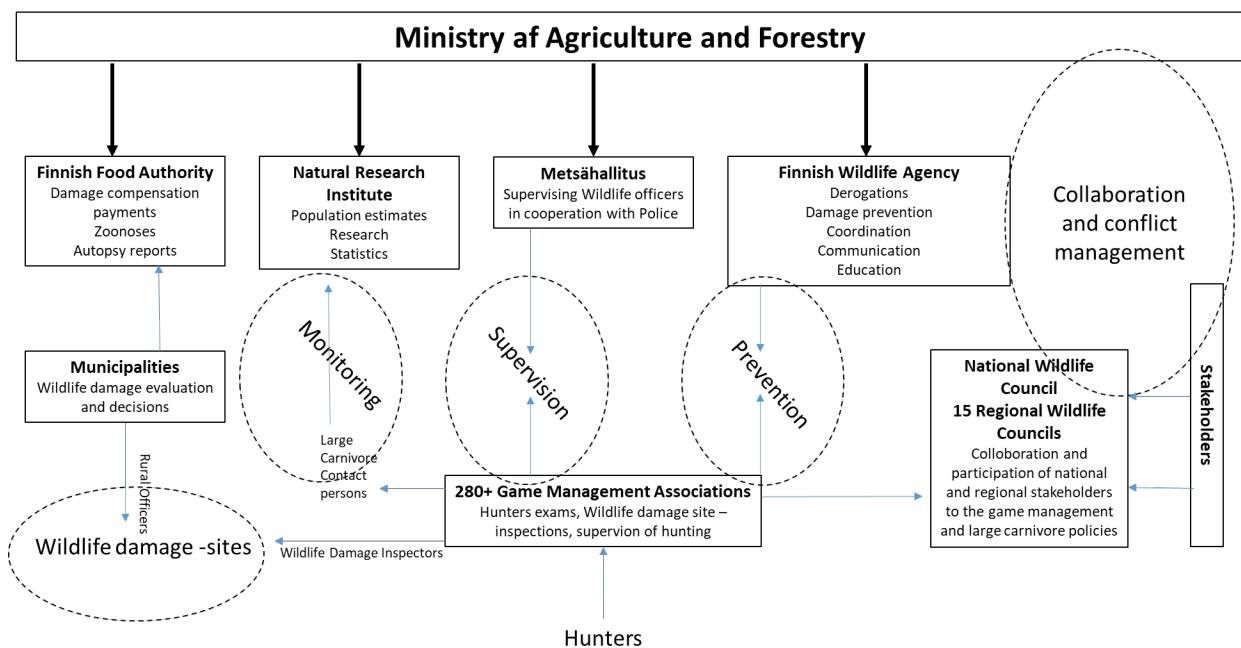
Ministry af Agriculture and Forestry

Finnish Food Authority
Damage compensation payments
Zoonoses
Autopsy reports

Natural Research Institute
Population estimates
Research
Statistics

Metsähallitus
Supervising Wildlife officers in cooperation with Police

Finnish Wildlife Agency
Derogations
Damage prevention
Coordination
Communication
Education

Collaboration and conflict management

Monitoring

Supervision

Prevention

Municipalities
Wildlife damage evaluation and decisions

Rural Officers

National Wildlife Council
15 Regional Wildlife Councils
Colloboration and participation of national and regional stakeholders to the game management and large carnivore policies

Stakeholders

Large Carnivore Contact persons

280+ Game Management Associations
Hunters exams, Wildlife damage site – inspections, supervion of hunting

Wildlife damage -sites

Wildlife Damage Inspectors

Hunters